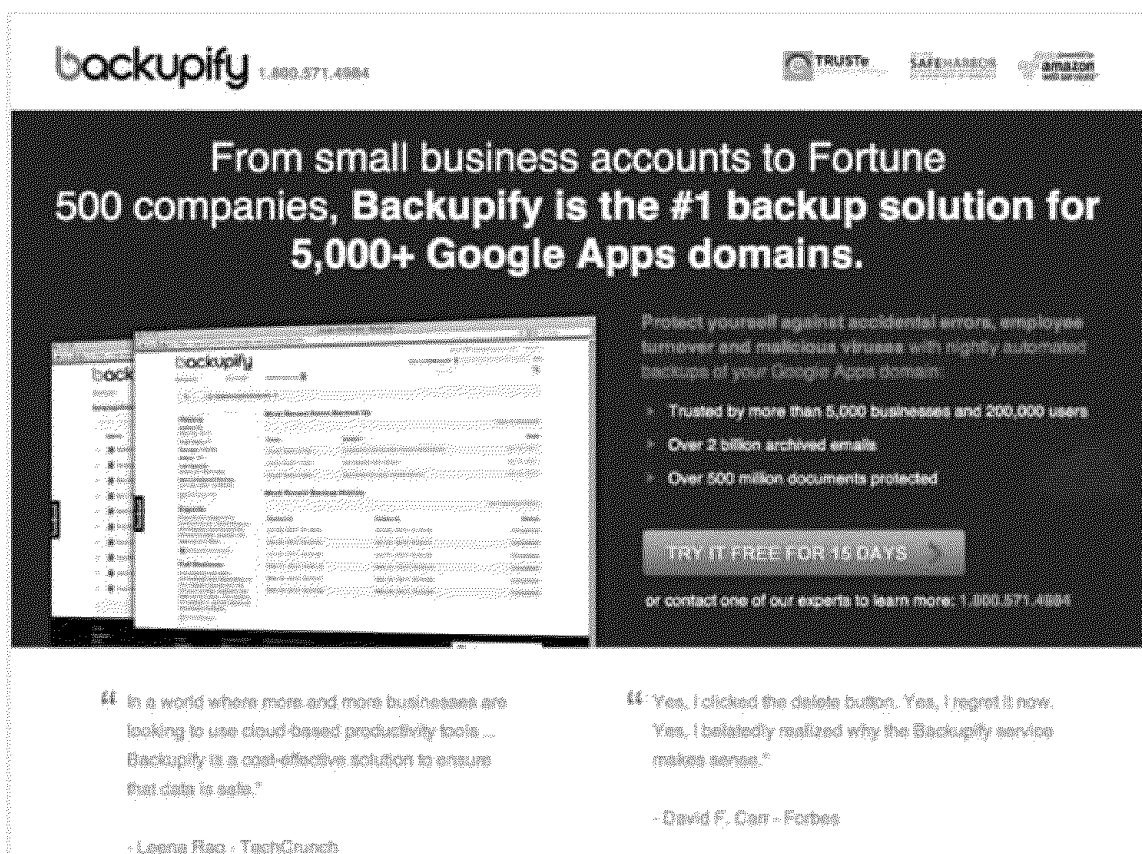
backupify 1.800.571.4984

TRUSTe SAFEHARBOR amazon web services

From small business accounts to Fortune 500 companies, **Backupify is the #1 backup solution for 5,000+ Google Apps domains.**

backupify

Protect yourself against accidental errors, employee turnover and malicious viruses with nightly automated backups of your Google Apps domain.

Trusted by more than 5,000 businesses and 200,000 users

Over 2 billion archived emails

Over 500 million documents protected

TRY IT FREE FOR 15 DAYS

or contact one of our experts to learn more: 1.800.571.4984

"In a world where more and more businesses are looking to use cloud-based productivity tools ... Backupify is a cost-effective solution to ensure that data is safe."

- Leena Rao - TechCrunch

"Yes, I clicked the delete button. Yes, I regret it now. Yes, I belatedly realized why the Backupify service makes sense."

- David F. Carr - Forbes